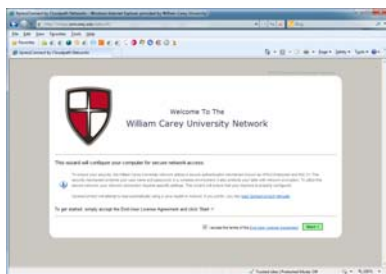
Welcome To The
William Carey University Network

This wizard will configure your computer for secure network access.

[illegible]

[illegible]

To get started, simply accept the End User License Agreement and click 'Next'.

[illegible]

Next